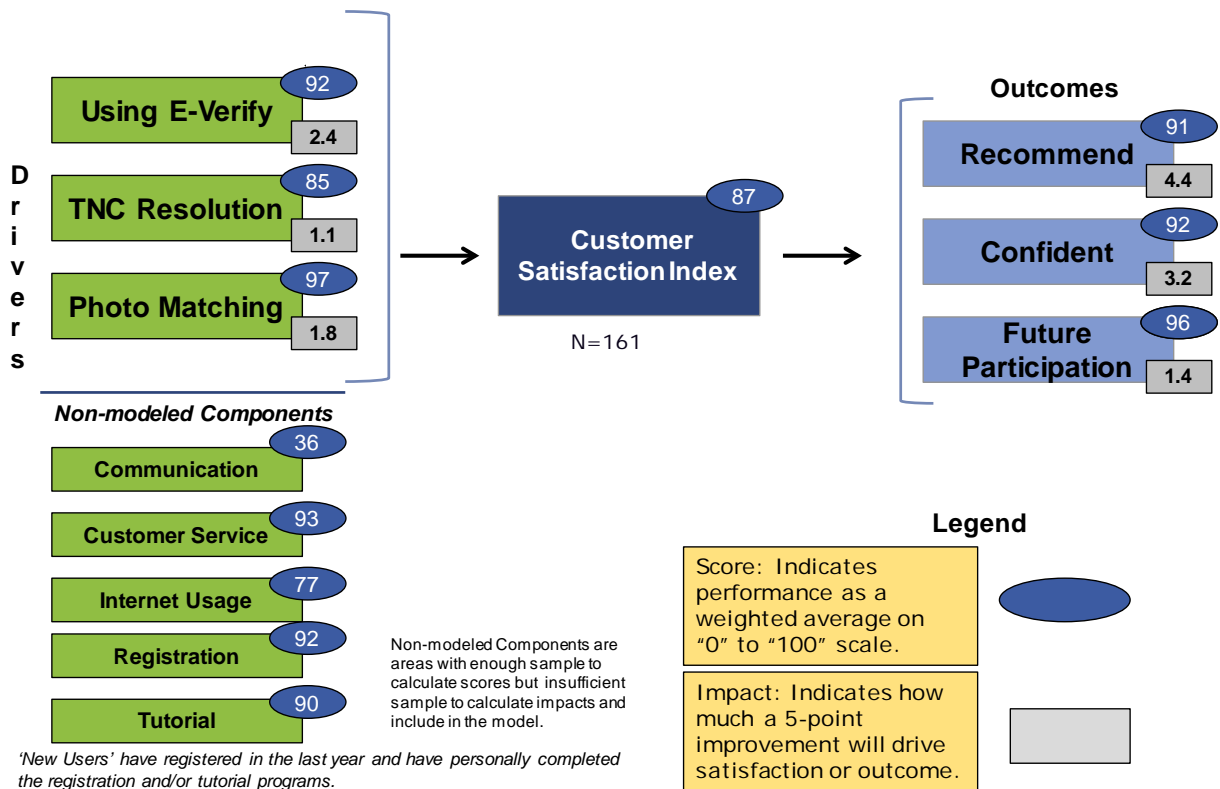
Drivers

Using E-Verify
92
2.4

TNC Resolution
85
1.1

Photo Matching
97
1.8

Customer Satisfaction Index
87
N=161

Outcomes

Recommend
91
4.4

Confident
92
3.2

Future Participation
96
1.4

Non-modeled Components

Communication
36

Customer Service
93

Internet Usage
77

Registration
92

Tutorial
90

Non-modeled Components are areas with enough sample to calculate scores but insufficient sample to calculate impacts and include in the model.

Legend

Score: Indicates performance as a weighted average on "0" to "100" scale.

Impact: Indicates how much a 5-point improvement will drive satisfaction or outcome.

'New Users' have registered in the last year and have personally completed the registration and/or tutorial programs.